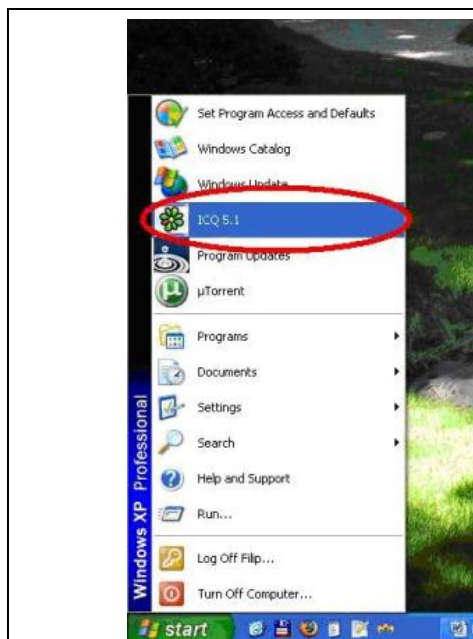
Set Program Access and Defaults
Windows Catalog
Windows Update
ICQ 5.1
Program Updates
µTorrent
Programs
Documents
Settings
Search
Help and Support
Run...
Log Off Filip...
Turn Off Computer...
Windows XP Professional
start